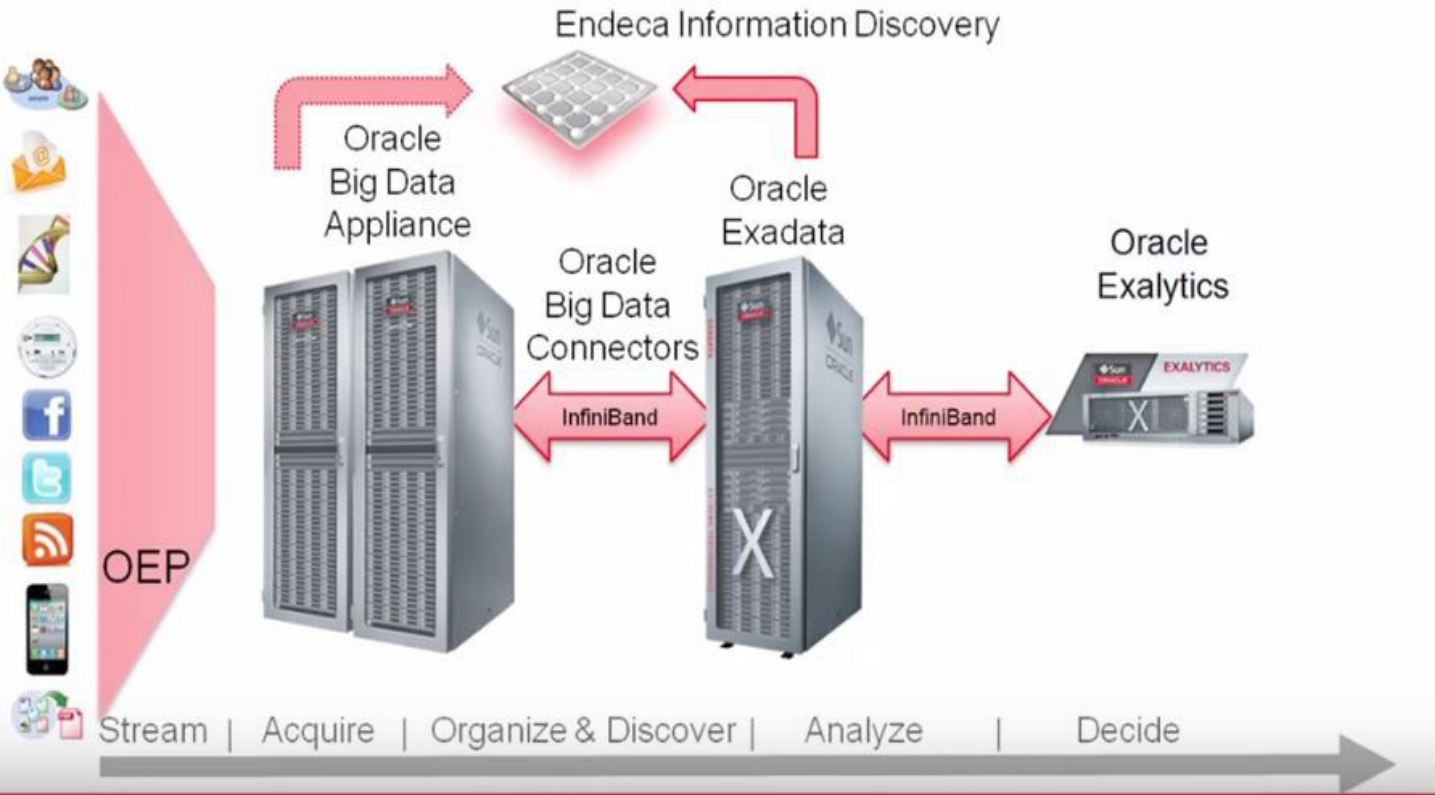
Endeca Information Discovery

Oracle Big Data Appliance

Oracle Exadata

Oracle Big Data Connectors

Oracle Exalytics

InfiniBand

InfiniBand

EXALYTICS

X

X

OEP

Stream | Acquire | Organize & Discover | Analyze | Decide